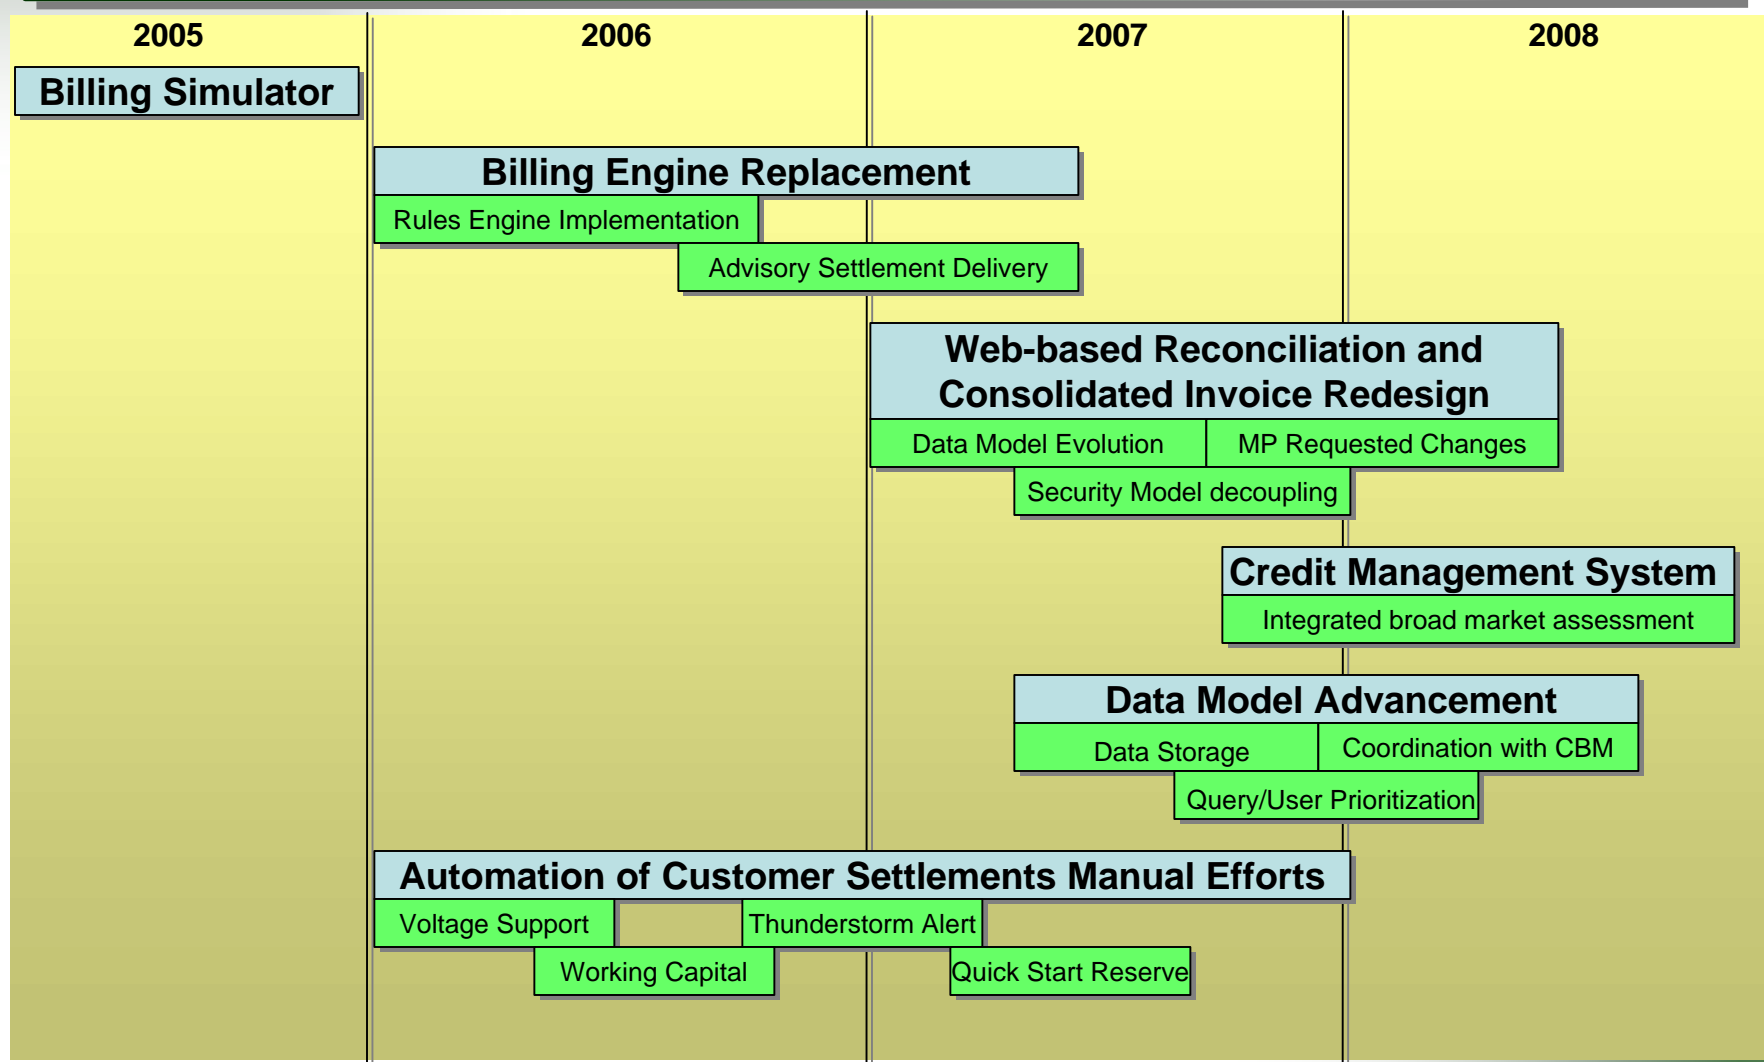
2005

2006

2007

2008

Billing Simulator

Billing Engine Replacement

Rules Engine Implementation

Advisory Settlement Delivery

Web-based Reconciliation and Consolidated Invoice Redesign

Data Model Evolution

MP Requested Changes

Security Model decoupling

Credit Management System

Integrated broad market assessment

Data Model Advancement

Data Storage

Coordination with CBM

Query/User Prioritization

Automation of Customer Settlements Manual Efforts

Voltage Support

Thunderstorm Alert

Working Capital

Quick Start Reserve